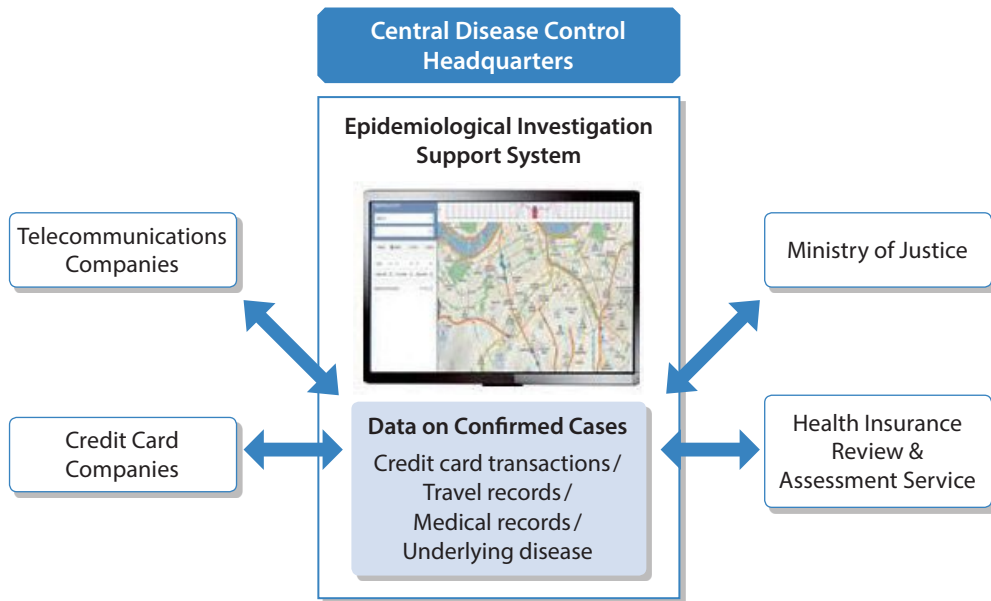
Central Disease Control Headquarters

Epidemiological Investigation Support System

Telecommunications Companies

Ministry of Justice

Credit Card Companies

Data on Confirmed Cases

Credit card transactions / Travel records / Medical records / Underlying disease

Health Insurance Review & Assessment Service